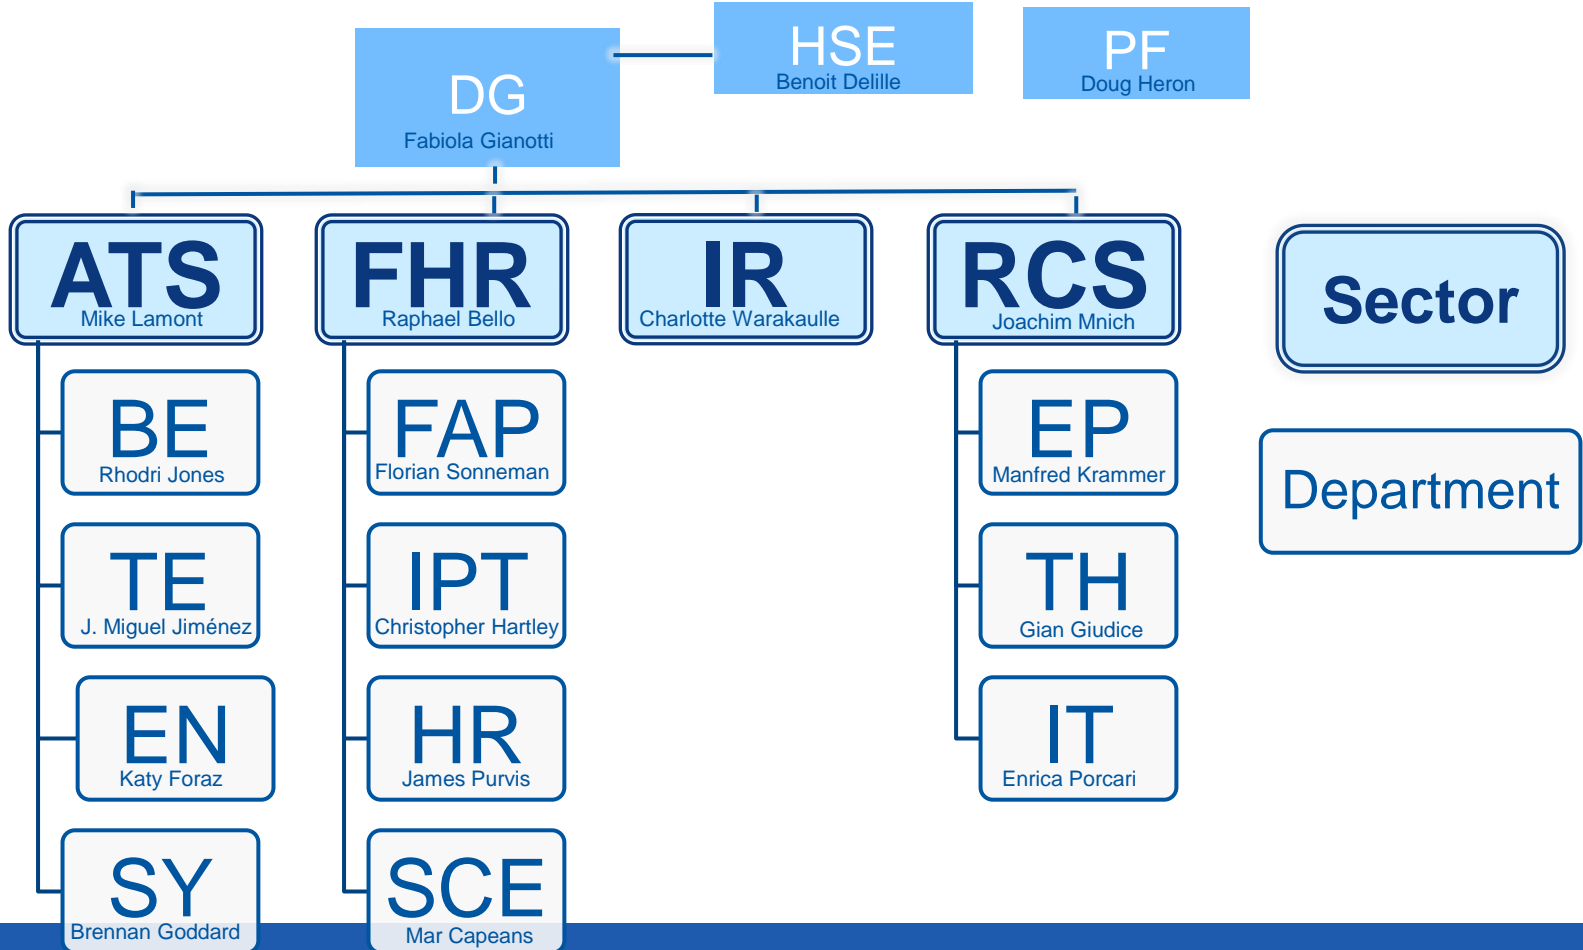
HSE
Benoit Delille

PF
Doug Heron

DG
Fabiola Gianotti

ATS
Mike Lamont

BE
Rhodri Jones

TE
J. Miguel Jiménez

EN
Katy Foraz

SY
Brennan Goddard

FHR
Raphael Bello

FAP
Florian Sonneman

IPT
Christopher Hartley

HR
James Purvis

SCE
Mar Capeans

IR
Charlotte Warakaulle

RCS
Joachim Mnich

EP
Manfred Krammer

TH
Gian Giudice

IT
Enrica Porcari

Sector

Department